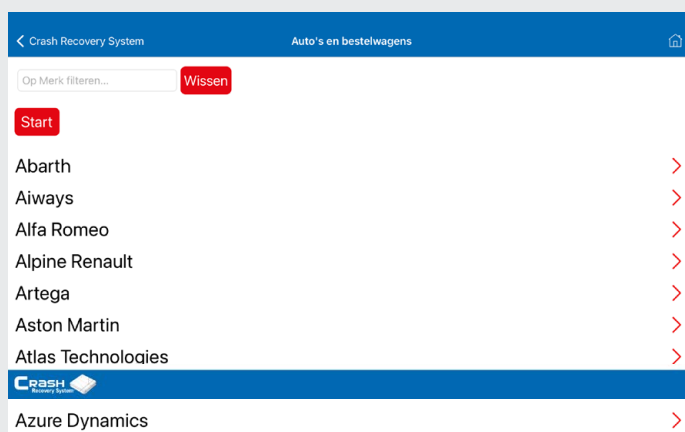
Crash Recovery System

Auto's en bestelwagens

Op Merk filteren...

Wissen

Start

Abarth

Aiways

Alfa Romeo

Alpine Renault

Artega

Aston Martin

Atlas Technologies

CRASH Recovery System

Azure Dynamics